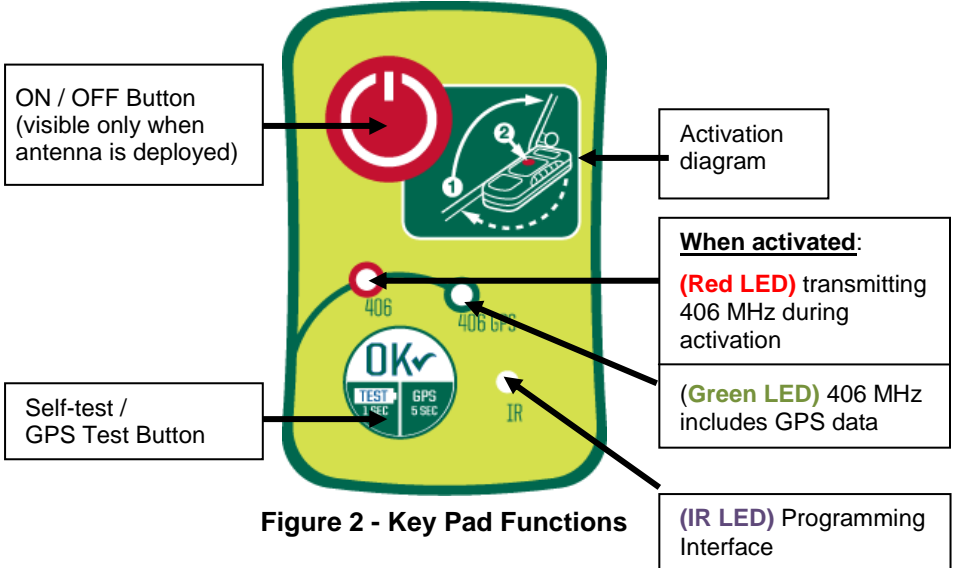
ON / OFF Button (visible only when antenna is deployed)

Activation diagram

1

2

When activated:

(Red LED) transmitting 406 MHz during activation

406

406 GPS

(Green LED) 406 MHz includes GPS data

OK✓

TEST 1 SEC

GPS 5 SEC

IR

Self-test / GPS Test Button

Figure 2 - Key Pad Functions

(IR LED) Programming Interface